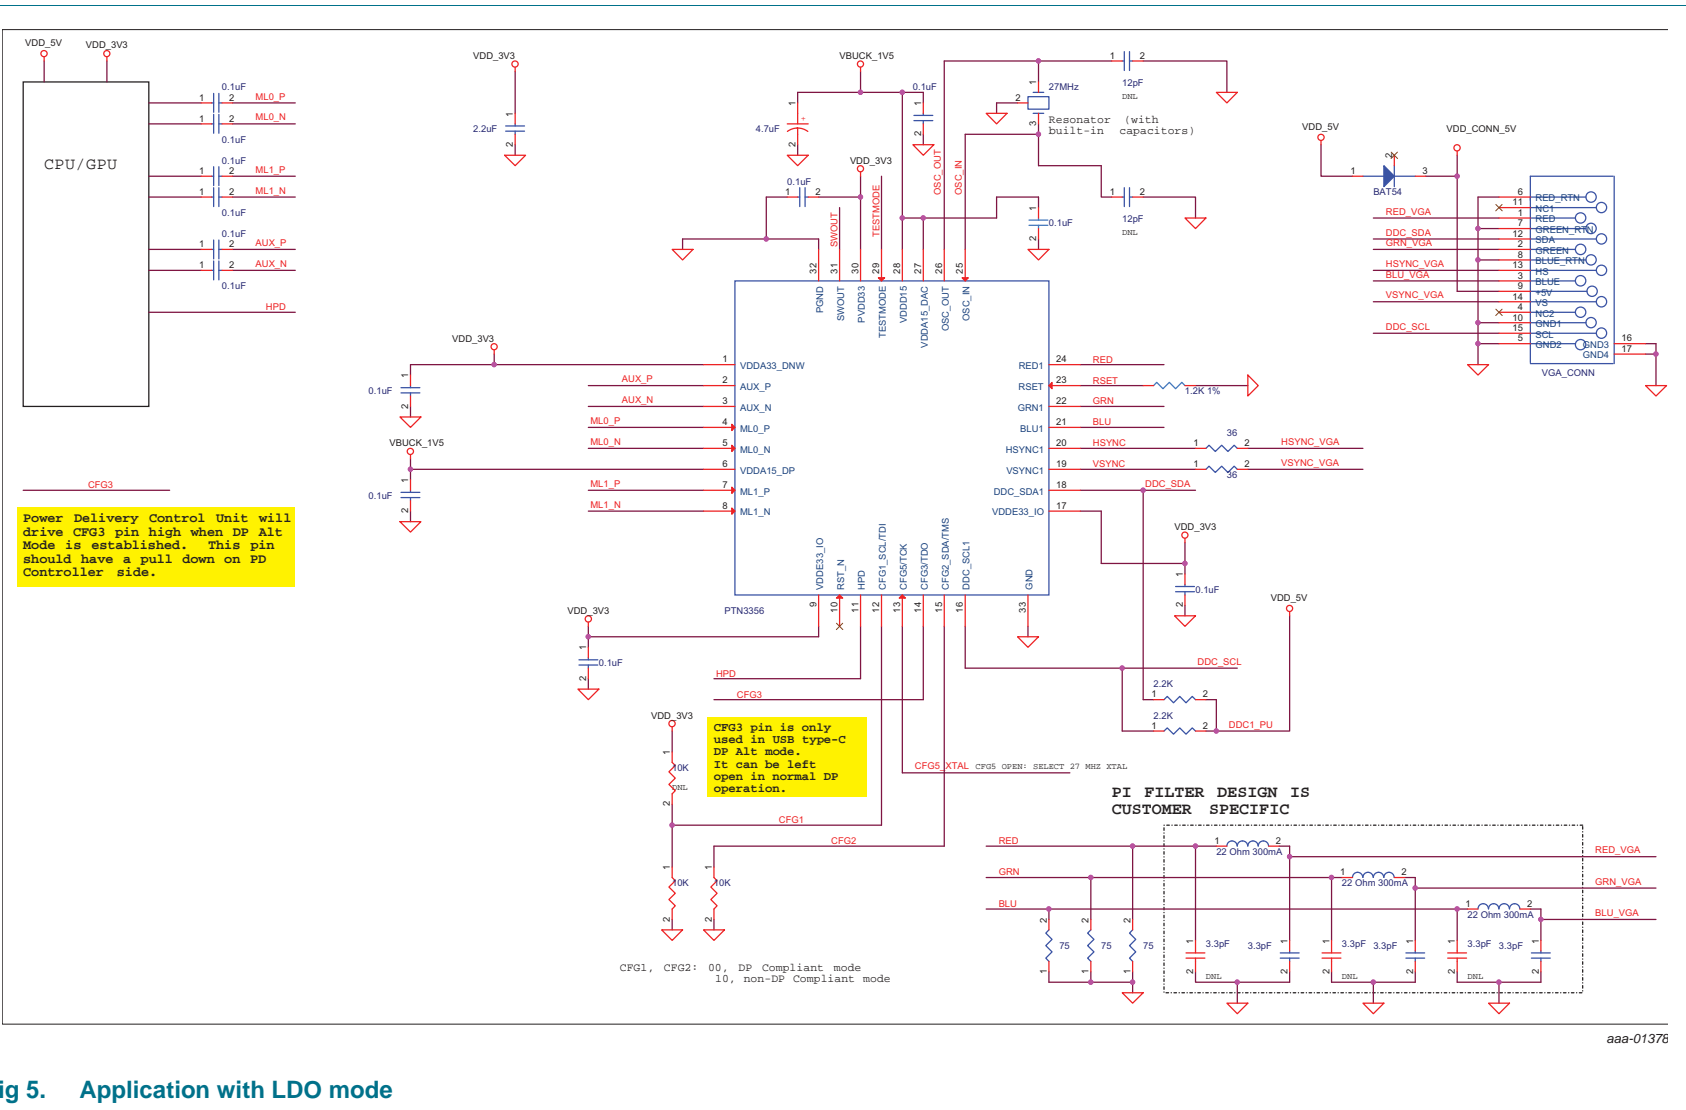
VDD_5V VDD_3V3

CPU/GPU

0.1uF 1 2 ML0_P
1 2 ML0_N 0.1uF
0.1uF 1 2 ML1_P
1 2 ML1_N 0.1uF
0.1uF 1 2 AUX_P
1 2 AUX_N 0.1uF
HPD

VDD_3V3
2.2uF

VBUCK_1V5
4.7uF
0.1uF

27MHz
Resonator (with built-in capacitors)

12pF DNL
12pF DNL
0.1uF

VDD_3V3
0.1uF
SWOUT TESTMODE OSC_OUT OSC_IN

32 31 30 29 28 27 26 25
PGND SWOUT PVDD33 TESTMODE VDDD15 VDDA15_DAC OSC_OUT OSC_IN

VDD_3V3
0.1uF
1 VDDA33_DNW
AUX_P 2 AUX_P
AUX_N 3 AUX_N
ML0_P 4 ML0_P
ML0_N 5 ML0_N
VBUCK_1V5
6 VDDA15_DP
0.1uF
ML1_P 7 ML1_P
ML1_N 8 ML1_N

RED1 24 RED
RSET 23 RSET 1.2K 1%
GRN1 22 GRN
BLU1 21 BLU
HSYNC1 20 HSYNC 1 36 2 HSYNC_VGA
VSYNC1 19 VSYNC 1 36 2 VSYNC_VGA
DDC_SDA1 18 DDC_SDA
VDDE33_IO 17

VDDE33_IO RST_N HPD CFG1_SCL/TDI CFG5/TCK CFG3/TDO CFG2_SDA/TMS DDC_SCL1 GND
9 10 11 12 13 14 15 16 33
PTN3356

CFG3

Power Delivery Control Unit will drive CFG3 pin high when DP Alt Mode is established. This pin should have a pull down on PD Controller side.

VDD_3V3
0.1uF
HPD
CFG3

VDD_3V3
10K DNL

CFG3 pin is only used in USB type-C DP Alt mode. It can be left open in normal DP operation.

CFG5_XTAL CFG5 OPEN: SELECT 27 MHZ XTAL
CFG1
CFG2
10K 10K

CFG1, CFG2: 00, DP Compliant mode
10, non-DP Compliant mode

VDD_3V3
0.1uF
VDD_5V
DDC_SCL
2.2K
2.2K DDC1_PU

VDD_5V VDD_CONN_5V
BAT54
RED_VGA
DDC_SDA
GRN_VGA
HSYNC_VGA
BLU_VGA
VSYNC_VGA
DDC_SCL
6 RED_RTN
11 NC1
1 RED
7 GREEN_RTN
12 SDA
2 GREEN
8 BLUE_RTN
13 HS
3 BLUE
9 +5V
14 VS
4 NC2
10 GND1
15 SCL
5 GND2
16 GND3
17 GND4
VGA_CONN

PI FILTER DESIGN IS CUSTOMER SPECIFIC

RED 22 Ohm 300mA RED_VGA
GRN 22 Ohm 300mA GRN_VGA
BLU 22 Ohm 300mA BLU_VGA
75 75 75
3.3pF DNL 3.3pF
3.3pF DNL 3.3pF
3.3pF DNL 3.3pF

aaa-01378

ig 5. Application with LDO mode